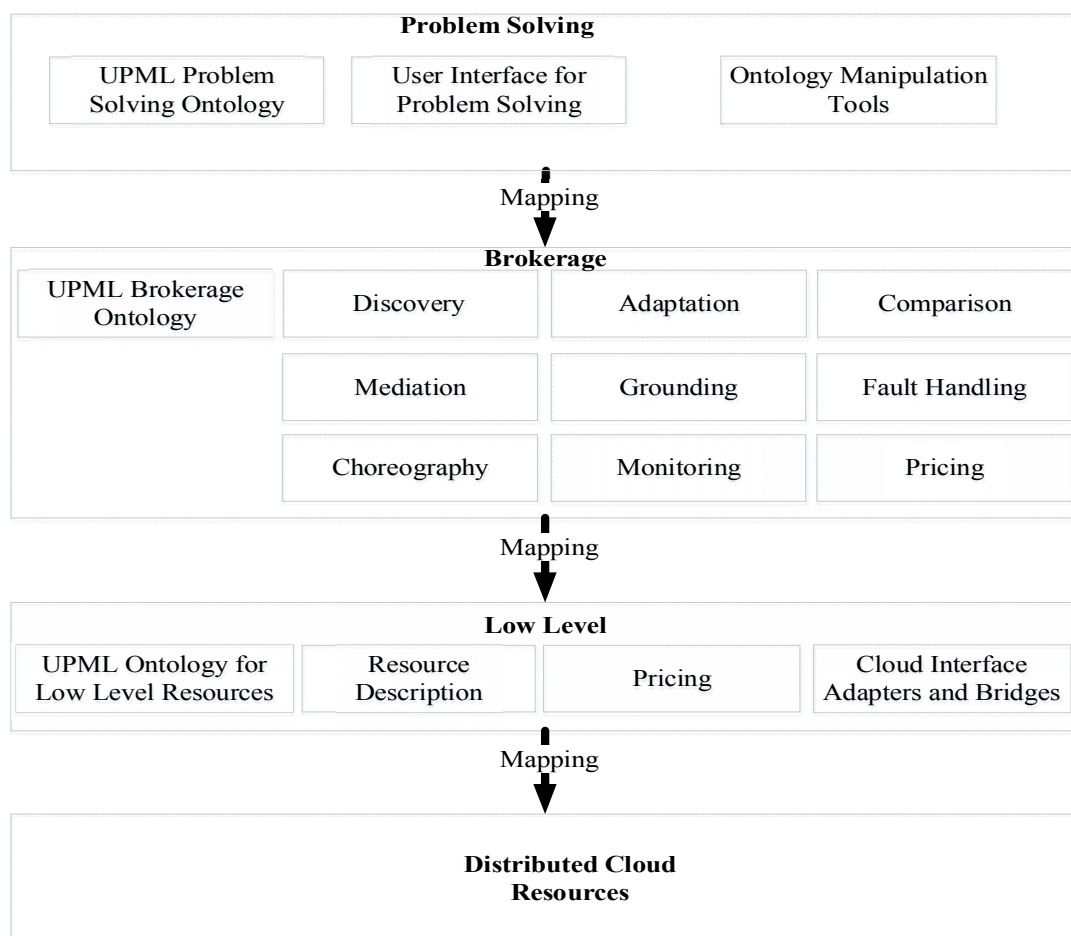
Problem Solving

UPML Problem Solving Ontology

User Interface for Problem Solving

Ontology Manipulation Tools

Mapping

Brokerage

UPML Brokerage Ontology

Discovery

Adaptation

Comparison

Mediation

Grounding

Fault Handling

Choreography

Monitoring

Pricing

Mapping

Low Level

UPML Ontology for Low Level Resources

Resource Description

Pricing

Cloud Interface Adapters and Bridges

Mapping

Distributed Cloud Resources